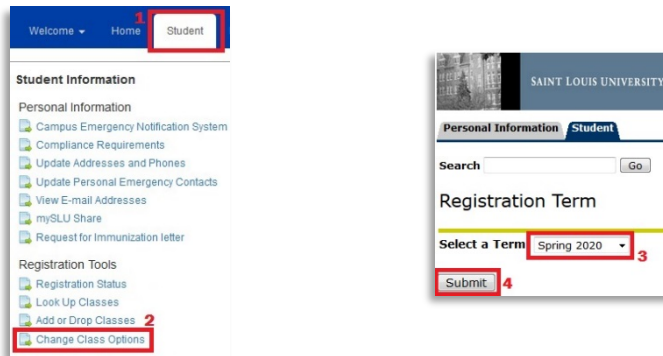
Welcome ▾ Home 1 Student

Student Information

Personal Information
Campus Emergency Notification System
Compliance Requirements
Update Addresses and Phones
Update Personal Emergency Contacts
View E-mail Addresses
mySLU Share
Request for Immunization letter

Registration Tools
Registration Status
Look Up Classes
Add or Drop Classes 2
Change Class Options

SAINT LOUIS UNIVERSITY

Personal Information Student

Search Go

Registration Term

Select a Term Spring 2020 ▾ 3

Submit 4